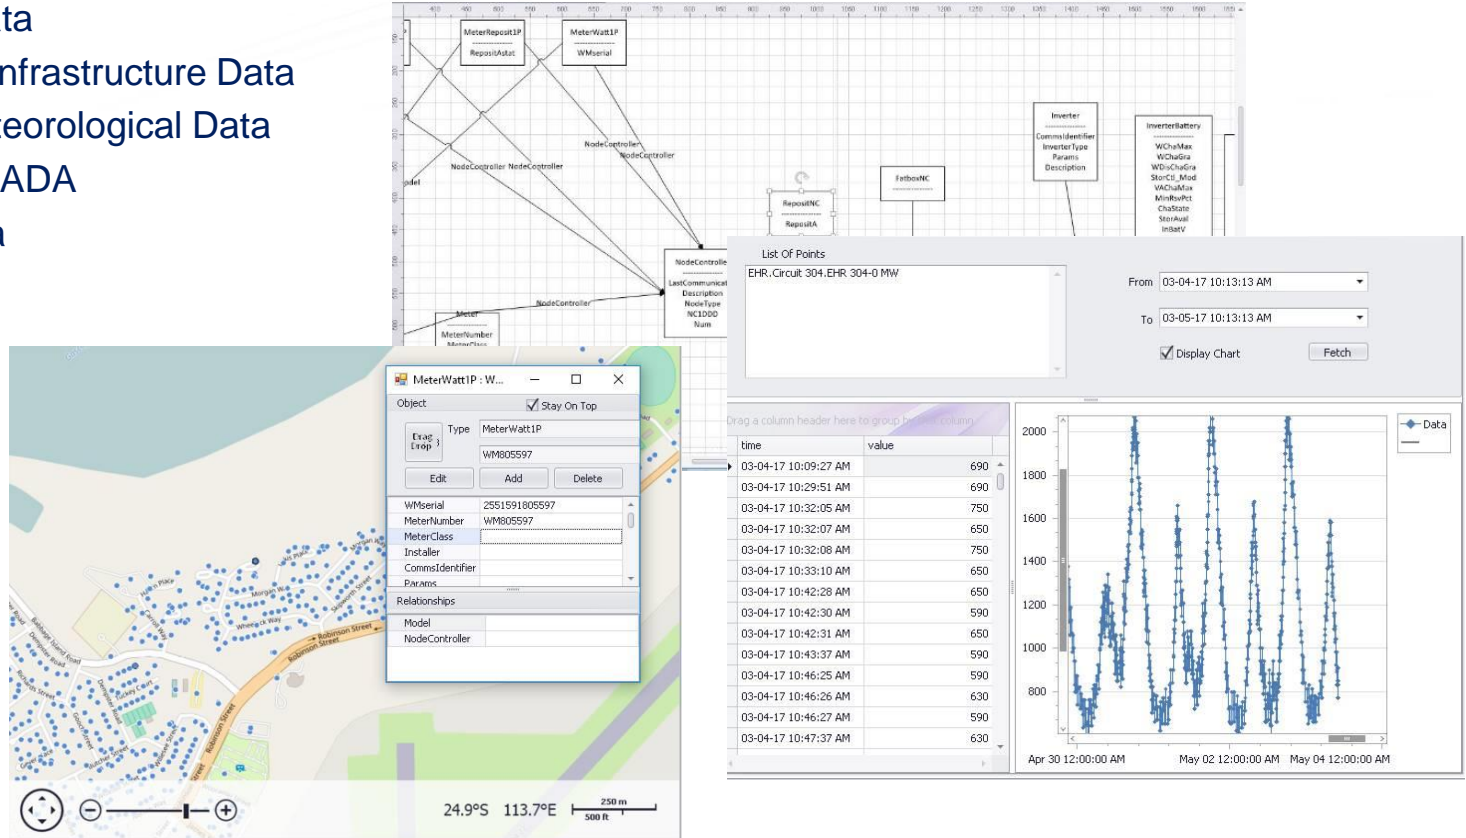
ta
nfrastructure Data
eorological Data
ADA
a

MeterReposit1P
RepositAstat

MeterWatt1P
WMserial

NodeController
NodeController
NodeController NodeController

Inverter
CommsIdentifier
InverterType
Params
Description

InverterBattery
WChaMax
WChaGra
WDisChaGra
StorCtl_Mod
VAChaMax
MinRsvPct
ChaState
StorAval
InBatV

FatboxNC

RepositNC
RepositA

NodeController
LastCommunicat
Description
NodeType
NC1DDD
Num

NodeController

Meter
MeterNumber
MeterClass

MeterWatt1P : W...
Object
Stay On Top
Drag Drop
Type MeterWatt1P
WM805597
Edit
Add
Delete

| | |
|---|---|
| WMserial | 2551591805597 |
| MeterNumber | WM805597 |
| MeterClass | |
| Installer | |
| CommsIdentifier | |
| Params | |

Relationships
Model
NodeController

Robinson Street
Morgan Way

24.9°S 113.7°E
250 m
500 ft

List Of Points
EHR.Circuit 304.EHR 304-0 MW
From 03-04-17 10:13:13 AM
To 03-05-17 10:13:13 AM
Display Chart
Fetch

Drag a column header here to group by that column

| time | value |
|---|---|
| 03-04-17 10:09:27 AM | 690 |
| 03-04-17 10:29:51 AM | 690 |
| 03-04-17 10:32:05 AM | 750 |
| 03-04-17 10:32:07 AM | 650 |
| 03-04-17 10:32:08 AM | 750 |
| 03-04-17 10:33:10 AM | 650 |
| 03-04-17 10:42:28 AM | 650 |
| 03-04-17 10:42:30 AM | 590 |
| 03-04-17 10:42:31 AM | 650 |
| 03-04-17 10:43:37 AM | 590 |
| 03-04-17 10:46:25 AM | 590 |
| 03-04-17 10:46:26 AM | 630 |
| 03-04-17 10:46:27 AM | 590 |
| 03-04-17 10:47:37 AM | 630 |

2000
1800
1600
1400
1200
1000
800
Data
Apr 30 12:00:00 AM
May 02 12:00:00 AM
May 04 12:00:00 AM